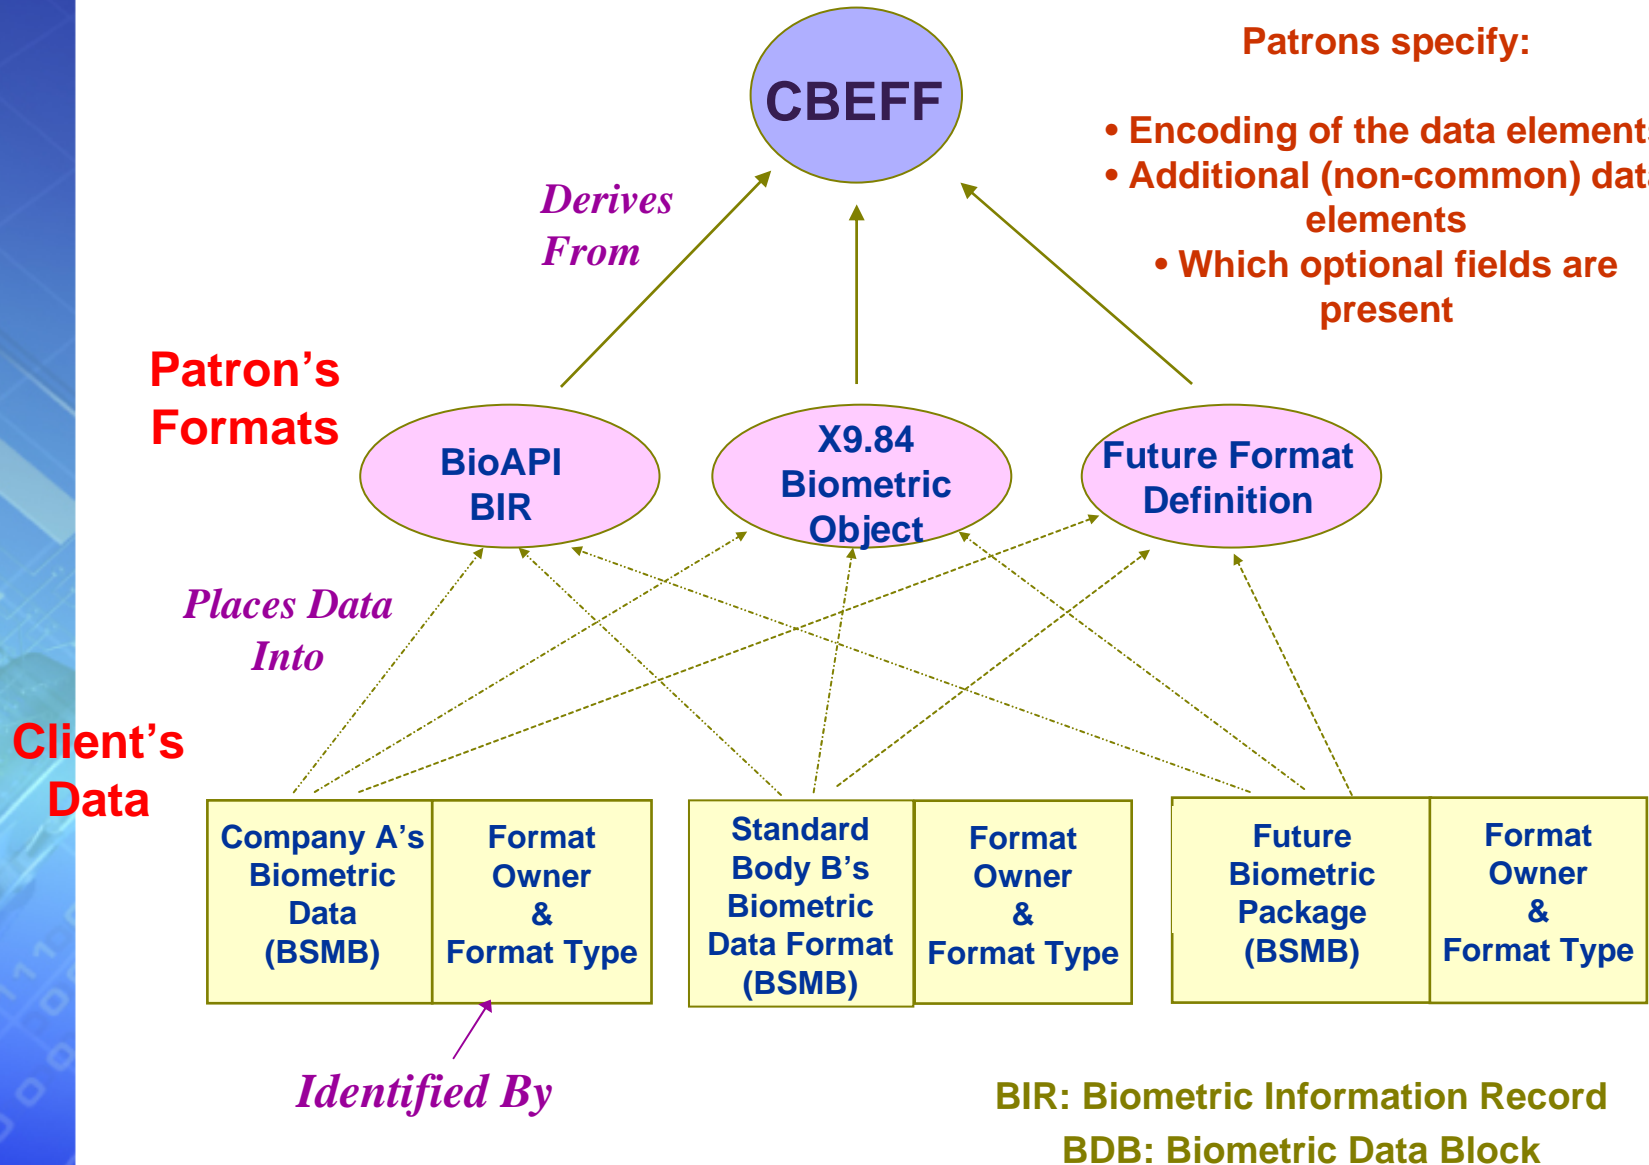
CBEFF

Patrons specify:

• Encoding of the data element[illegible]
• Additional (non-common) dat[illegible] elements
• Which optional fields are present

Derives From

Patron's Formats

BioAPI BIR

X9.84 Biometric Object

Future Format Definition

Places Data Into

Client's Data

| Company A's Biometric Data (BSMB) | Format Owner & Format Type |
|---|---|

| Standard Body B's Biometric Data Format (BSMB) | Format Owner & Format Type |
|---|---|

| Future Biometric Package (BSMB) | Format Owner & Format Type |
|---|---|

Identified By

BIR: Biometric Information Record
BDB: Biometric Data Block